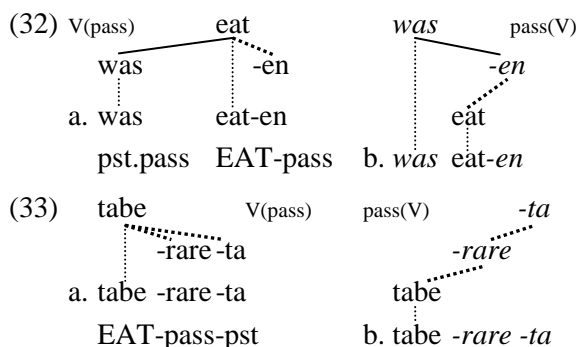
(32) V(pass) eat

was -en

a. was eat-en

pst.pass EAT-pass

*was* pass(V)

*-en*

eat

b. *was* eat-*en*

(33) tabe V(pass)

-rare -ta

a. tabe -rare -ta

EAT-pass-pst

pass(V) *-ta*

*-rare*

tabe

b. tabe *-rare -ta*